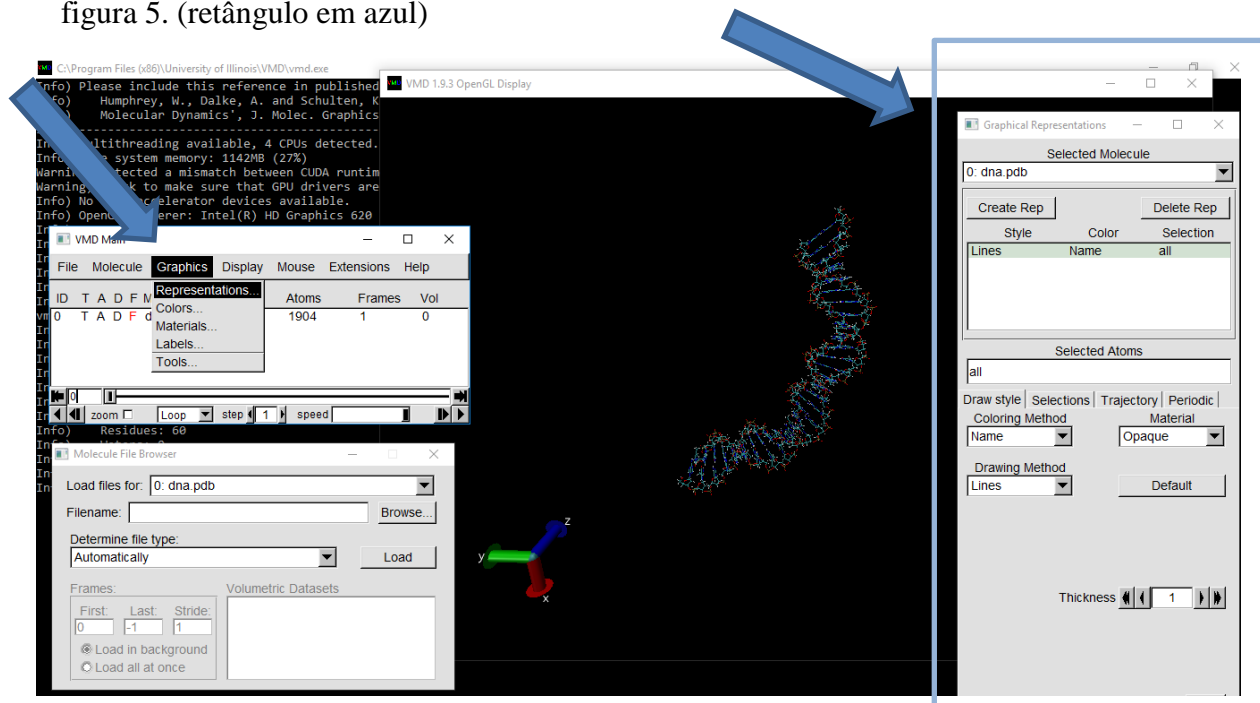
figura 5. (retângulo em azul)

C:\Program Files (x86)\University of Illinois\VMD\vmd.exe

Info) Please include this reference in published
Info) Humphrey, W., Dalke, A. and Schulten, K
Info) Molecular Dynamics', J. Molec. Graphics
Info) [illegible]ltithreading available, 4 CPUs detected.
Info) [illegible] system memory: 1142MB (27%)
Warning) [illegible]tected a mismatch between CUDA runtim
Warning) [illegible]k to make sure that GPU drivers are
Info) No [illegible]celerator devices available.
Info) OpenG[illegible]erer: Intel(R) HD Graphics 620
Info) Residues: 60

VMD 1.9.3 OpenGL Display

VMD Main
File Molecule Graphics Display Mouse Extensions Help
ID T A D F M | Atoms Frames Vol
0 T A D F d | 1904 1 0
Representations...
Colors...
Materials...
Labels...
Tools...
0
zoom Loop step 1 speed

Molecule File Browser
Load files for: 0: dna.pdb
Filename: Browse...
Determine file type:
Automatically Load
Frames:
First: 0 Last: -1 Stride: 1
Load in background
Load all at once
Volumetric Datasets

z
y
x

Graphical Representations
Selected Molecule
0: dna.pdb
Create Rep Delete Rep
Style Color Selection
Lines Name all
Selected Atoms
all
Draw style | Selections | Trajectory | Periodic
Coloring Method Material
Name Opaque
Drawing Method
Lines Default
Thickness 1